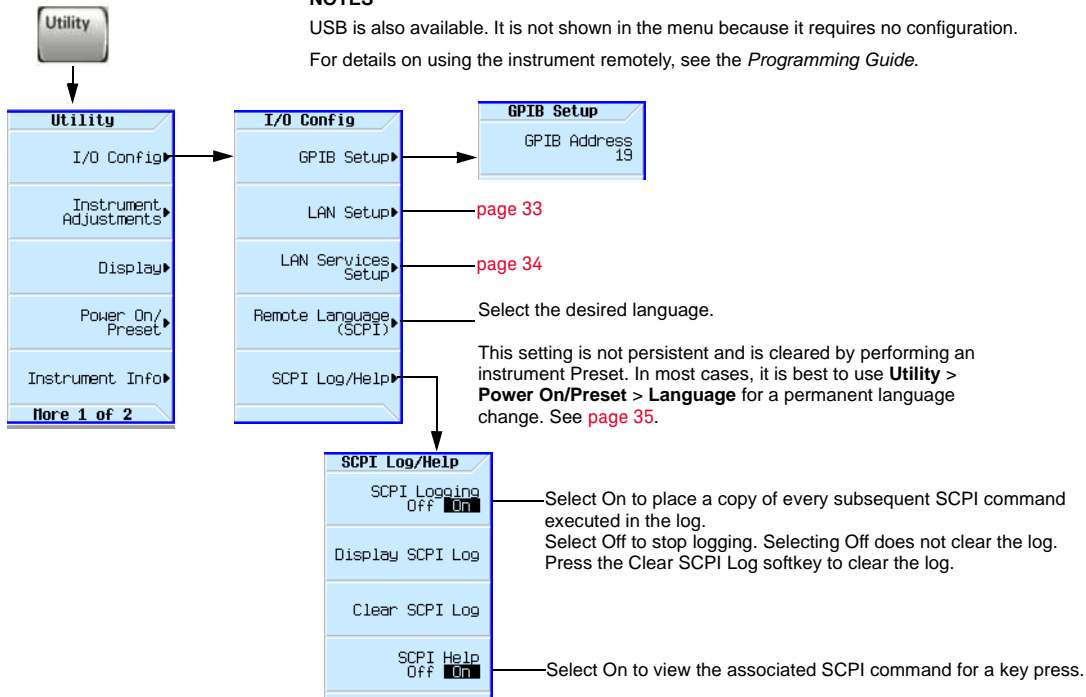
Utility

NOTES

USB is also available. It is not shown in the menu because it requires no configuration.

For details on using the instrument remotely, see the *Programming Guide*.

Utility
I/O Config
Instrument Adjustments
Display
Power On/ Preset
Instrument Info
More 1 of 2

I/O Config
GPIB Setup
LAN Setup
LAN Services Setup
Remote Language (SCPI)
SCPI Log/Help

GPIB Setup
GPIB Address 19

page 33

page 34

Select the desired language.

This setting is not persistent and is cleared by performing an instrument Preset. In most cases, it is best to use **Utility** > **Power On/Preset** > **Language** for a permanent language change. See page 35.

SCPI Log/Help
SCPI Logging Off On
Display SCPI Log
Clear SCPI Log
SCPI Help Off On

Select On to place a copy of every subsequent SCPI command executed in the log.
Select Off to stop logging. Selecting Off does not clear the log. Press the Clear SCPI Log softkey to clear the log.

Select On to view the associated SCPI command for a key press.